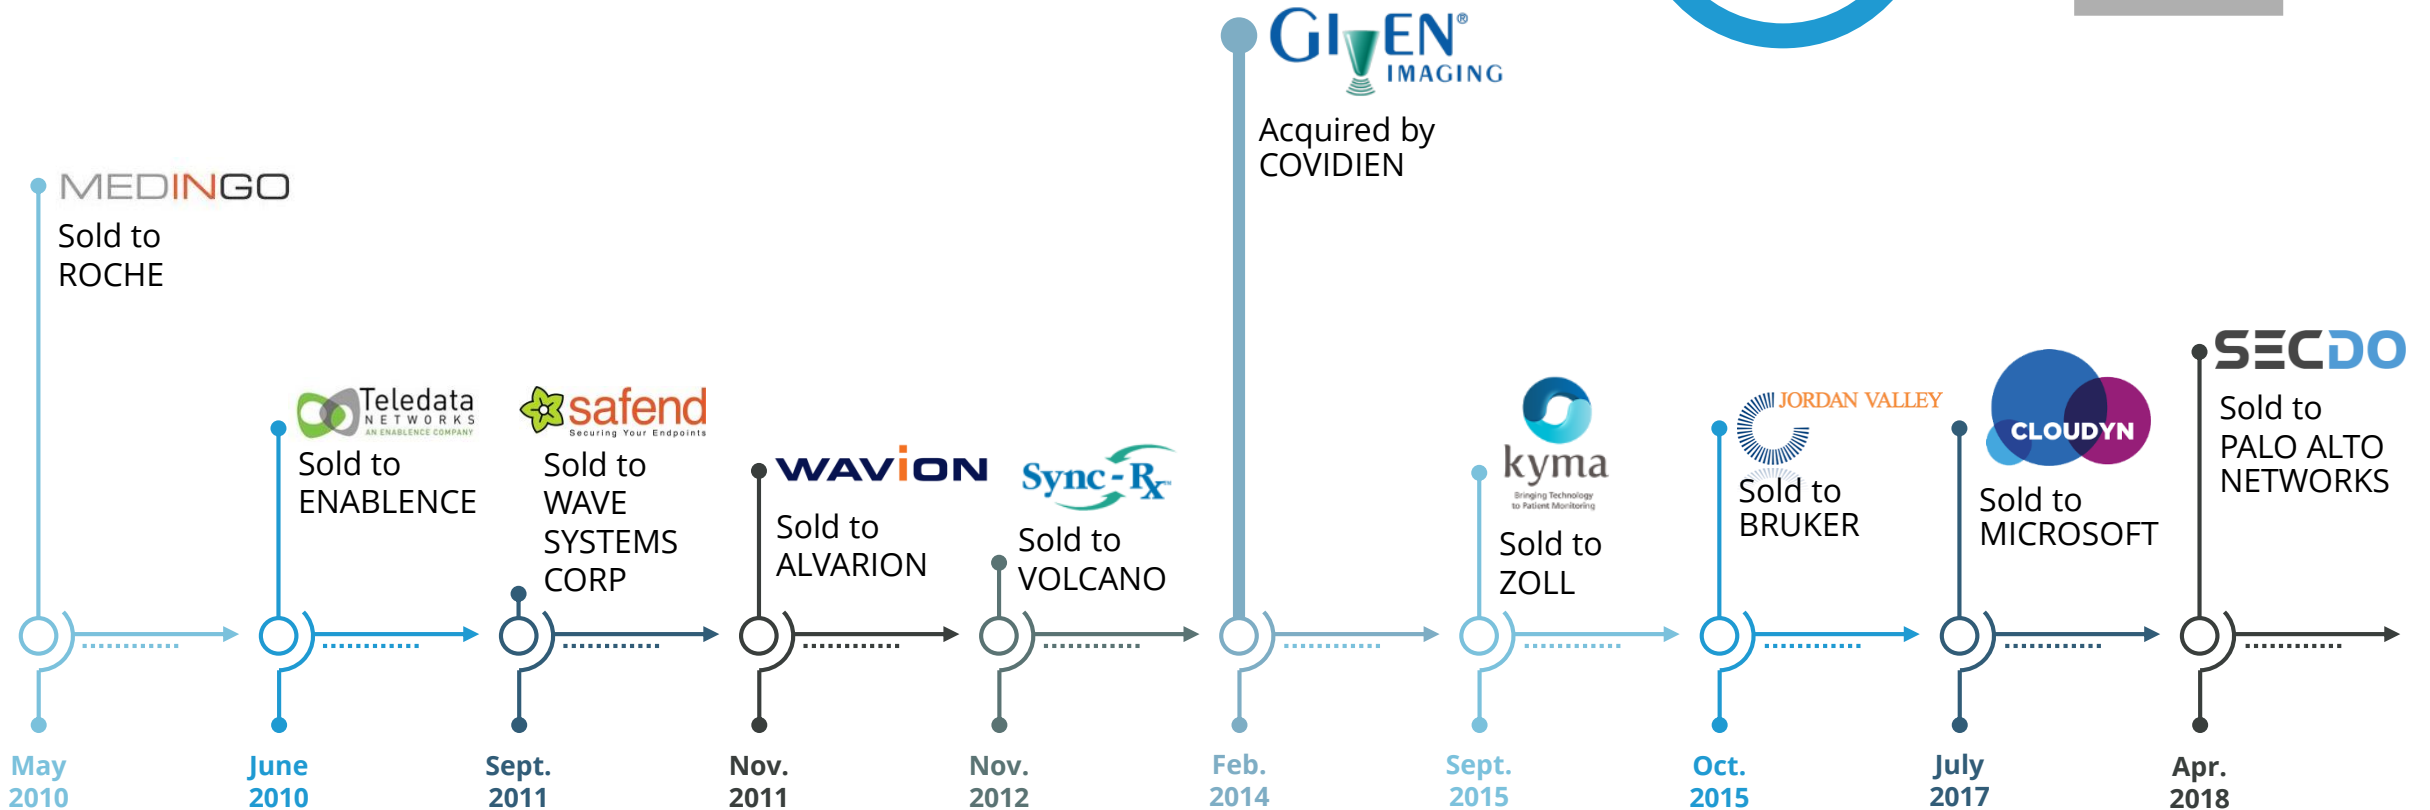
GIVEN® IMAGING

Acquired by COVIDIEN

MEDINGO

Sold to ROCHE

Teledata NETWORKS AN ENABLENCE COMPANY

Sold to ENABLENCE

safend Securing Your Endpoints

Sold to WAVE SYSTEMS CORP

WAVION

Sold to ALVARION

Sync-Rx

Sold to VOLCANO

kyma Bringing Technology to Patient Monitoring

Sold to ZOLL

JORDAN VALLEY

Sold to BRUKER

CLOUDYN

Sold to MICROSOFT

SECDO

Sold to PALO ALTO NETWORKS

May 2010

June 2010

Sept. 2011

Nov. 2011

Nov. 2012

Feb. 2014

Sept. 2015

Oct. 2015

July 2017

Apr. 2018